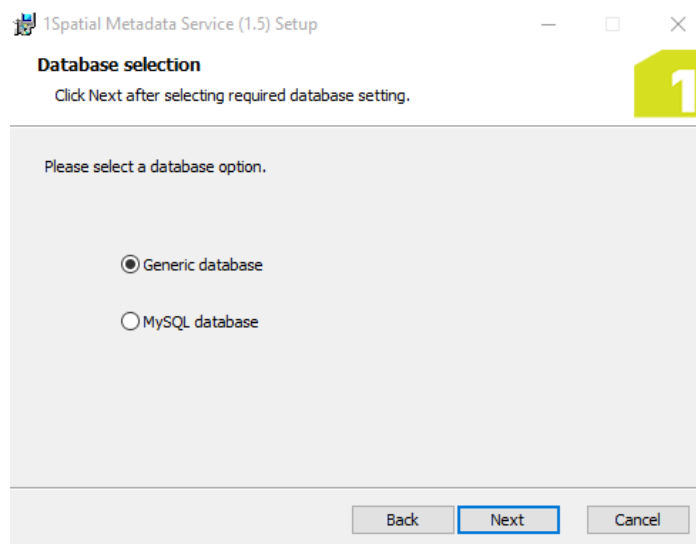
1Spatial Metadata Service (1.5) Setup

Database selection

Click Next after selecting required database setting.

1

Please select a database option.

Generic database

MySQL database

Back

Next

Cancel